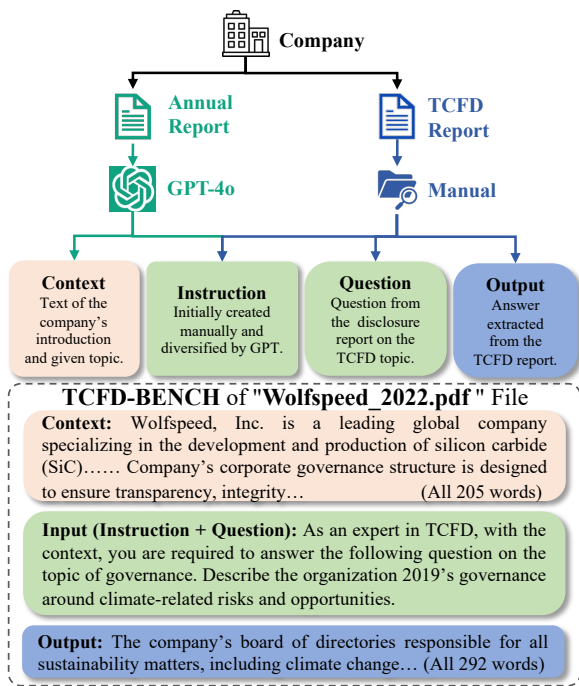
Company

Annual Report

TCFD Report

GPT-4o

Manual

Context
Text of the company's introduction and given topic.

Instruction
Initially created manually and diversified by GPT.

Question
Question from the disclosure report on the TCFD topic.

Output
Answer extracted from the TCFD report.

TCFD-BENCH of "Wolfspeed_2022.pdf " File

Context: Wolfspeed, Inc. is a leading global company specializing in the development and production of silicon carbide (SiC)…… Company's corporate governance structure is designed to ensure transparency, integrity… (All 205 words)

Input (Instruction + Question): As an expert in TCFD, with the context, you are required to answer the following question on the topic of governance. Describe the organization 2019's governance around climate-related risks and opportunities.

Output: The company's board of directories responsible for all sustainability matters, including climate change… (All 292 words)